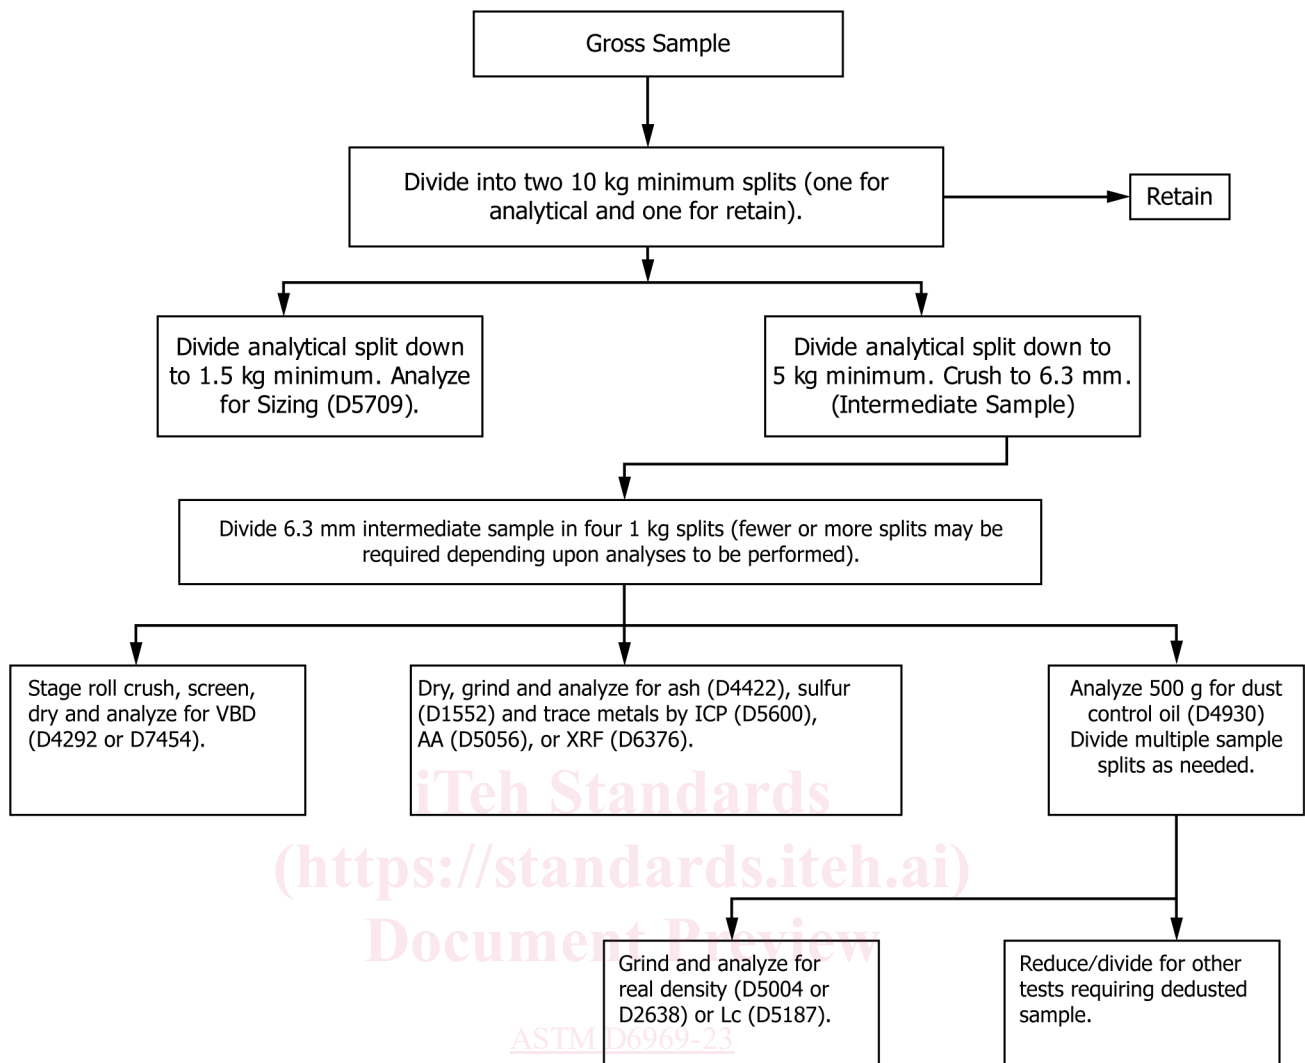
Gross Sample

Divide into two 10 kg minimum splits (one for analytical and one for retain).

Retain

Divide analytical split down to 1.5 kg minimum. Analyze for Sizing (D5709).

Divide analytical split down to 5 kg minimum. Crush to 6.3 mm. (Intermediate Sample)

Divide 6.3 mm intermediate sample in four 1 kg splits (fewer or more splits may be required depending upon analyses to be performed).

Stage roll crush, screen, dry and analyze for VBD (D4292 or D7454).

Dry, grind and analyze for ash (D4422), sulfur (D1552) and trace metals by ICP (D5600), AA (D5056), or XRF (D6376).

Analyze 500 g for dust control oil (D4930) Divide multiple sample splits as needed.

iTeh Standards
(https://standards.iteh.ai)
Document Preview

Grind and analyze for real density (D5004 or D2638) or Lc (D5187).

Reduce/divide for other tests requiring dedusted sample.

ASTM D6969-23